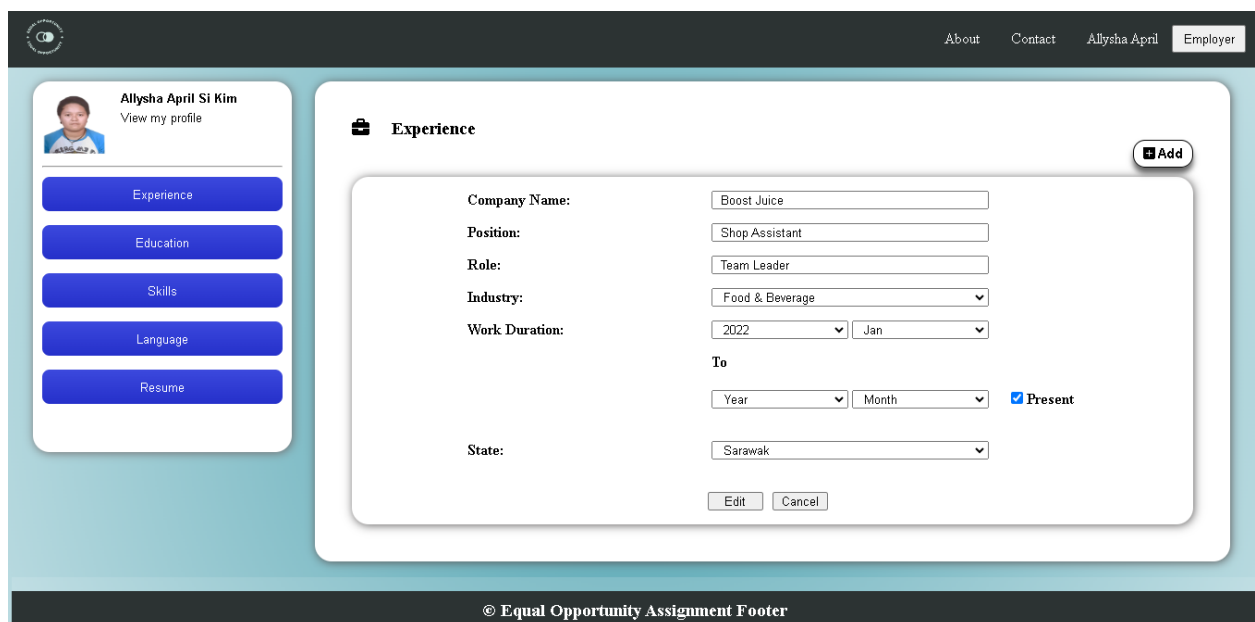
About Contact Allysha April Employer

Allysha April Si Kim
View my profile

Experience
Education
Skills
Language
Resume

Experience

Add

Company Name: Boost Juice
Position: Shop Assistant
Role: Team Leader
Industry: Food & Beverage
Work Duration: 2022 Jan
To
Year Month Present
State: Sarawak

Edit Cancel

© Equal Opportunity Assignment Footer